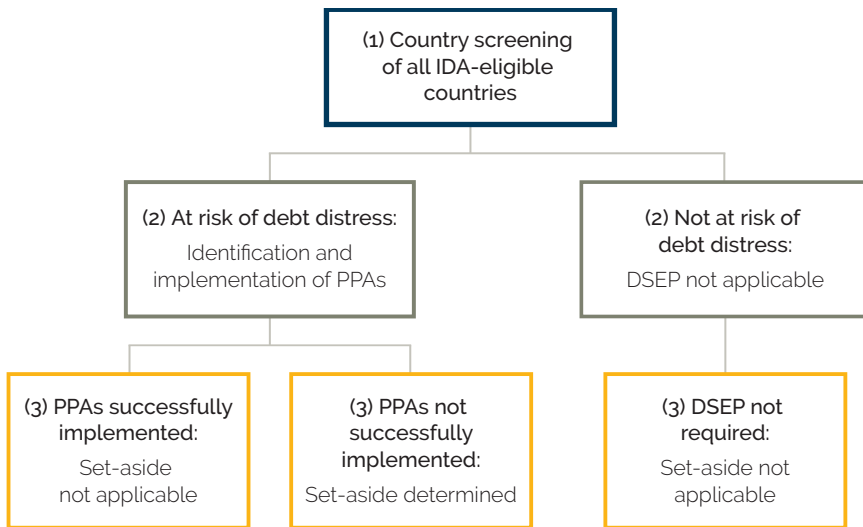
(1) Country screening of all IDA-eligible countries

(2) At risk of debt distress:
Identification and implementation of PPAs

(2) Not at risk of debt distress:
DSEP not applicable

(3) PPAs successfully implemented:
Set-aside not applicable

(3) PPAs not successfully implemented:
Set-aside determined

(3) DSEP not required:
Set-aside not applicable